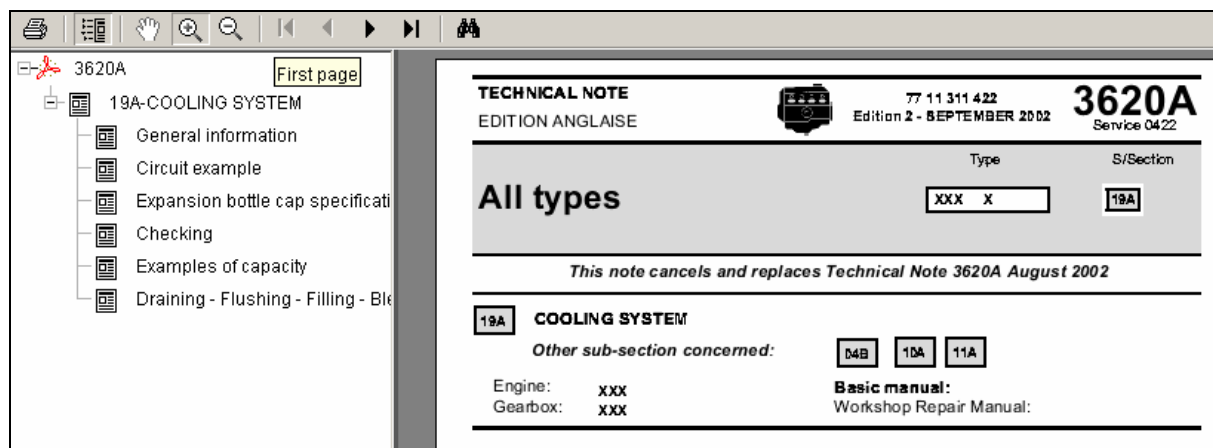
3620A
First page
19A-COOLING SYSTEM
General information
Circuit example
Expansion bottle cap specificati
Checking
Examples of capacity
Draining - Flushing - Filling - Ble

TECHNICAL NOTE
EDITION ANGLAISE

77 11 311 422
Edition 2 - SEPTEMBER 2002

3620A
Service 0422

Type
S/Section

All types

XXX X

19A

This note cancels and replaces Technical Note 3620A August 2002

19A COOLING SYSTEM

Other sub-section concerned:

04B 10A 11A

Engine: XXX
Gearbox: XXX

Basic manual:
Workshop Repair Manual: